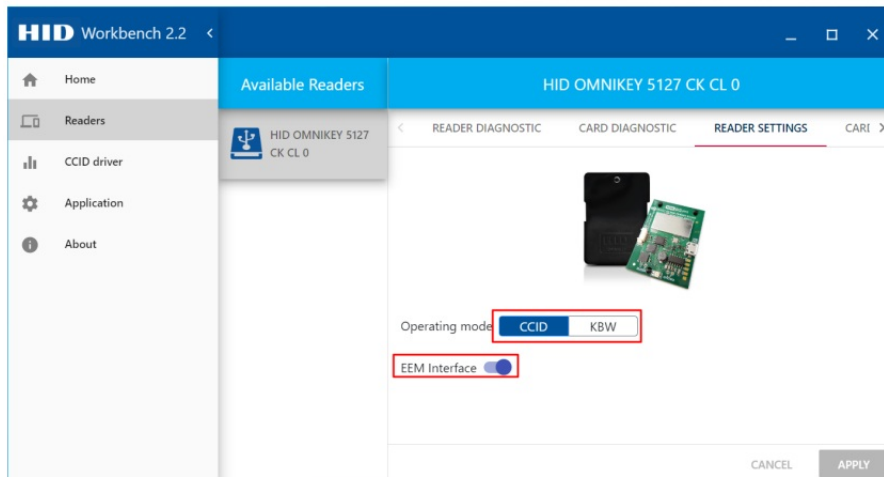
HID Workbench 2.2 <

_ □ ×

Home

Readers

CCID driver

Application

About

Available Readers

HID OMNIKEY 5127 CK CL 0

HID OMNIKEY 5127 CK CL 0

< READER DIAGNOSTIC CARD DIAGNOSTIC READER SETTINGS CARI >

Operating mode CCID KBW

EEM Interface

CANCEL APPLY